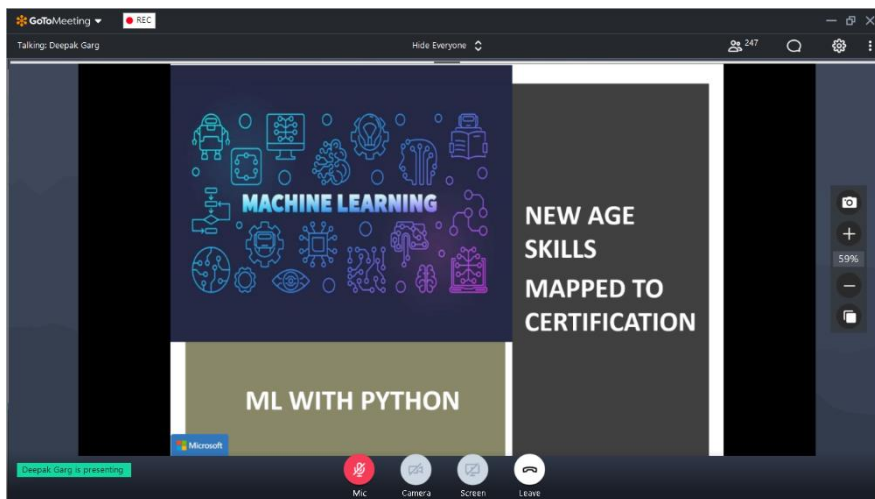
GoToMeeting REC

Talking: Deepak Garg

Hide Everyone

247

MACHINE LEARNING

NEW AGE SKILLS

MAPPED TO CERTIFICATION

ML WITH PYTHON

Microsoft

59%

Deepak Garg is presenting

Mic

Camera

Screen

Leave